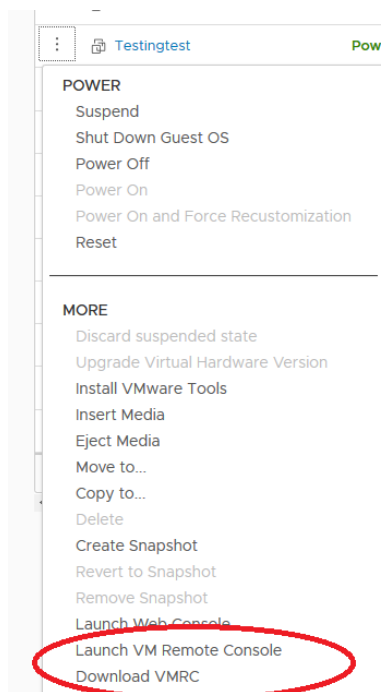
⋮ Testingtest Pow

POWER
Suspend
Shut Down Guest OS
Power Off
Power On
Power On and Force Recustomization
Reset

MORE
Discard suspended state
Upgrade Virtual Hardware Version
Install VMware Tools
Insert Media
Eject Media
Move to...
Copy to...
Delete
Create Snapshot
Revert to Snapshot
Remove Snapshot
Launch Web Console
Launch VM Remote Console
Download VMRC